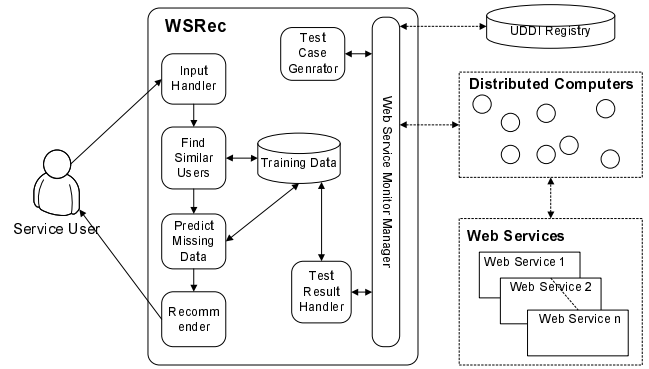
WSRec

Input Handler

Find Similar Users

Predict Missing Data

Recommender

Test Case Genrator

Training Data

Test Result Handler

Web Service Monitor Manager

UDDI Registry

Distributed Computers

Web Services

Web Service 1

Web Service 2

Web Service n

Service User